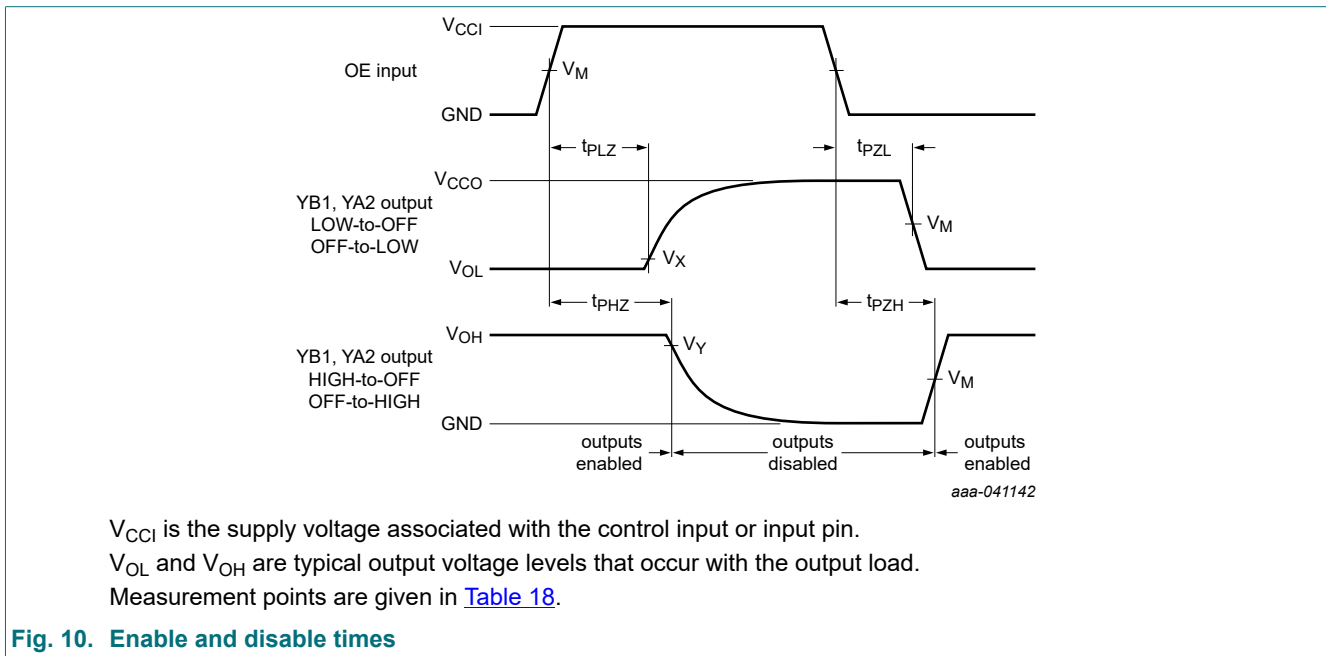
$V_{CCI}$

OE input

$V_M$

GND

$t_{PLZ}$

$t_{PZL}$

$V_{CCO}$

YB1, YA2 output LOW-to-OFF OFF-to-LOW

$V_M$

$V_{OL}$

$V_X$

$t_{PHZ}$

$t_{PZH}$

$V_{OH}$

$V_Y$

YB1, YA2 output HIGH-to-OFF OFF-to-HIGH

$V_M$

GND

outputs enabled

outputs disabled

outputs enabled

aaa-041142

$V_{CCI}$ is the supply voltage associated with the control input or input pin.

$V_{OL}$ and $V_{OH}$ are typical output voltage levels that occur with the output load.

Measurement points are given in Table 18.

Fig. 10. Enable and disable times